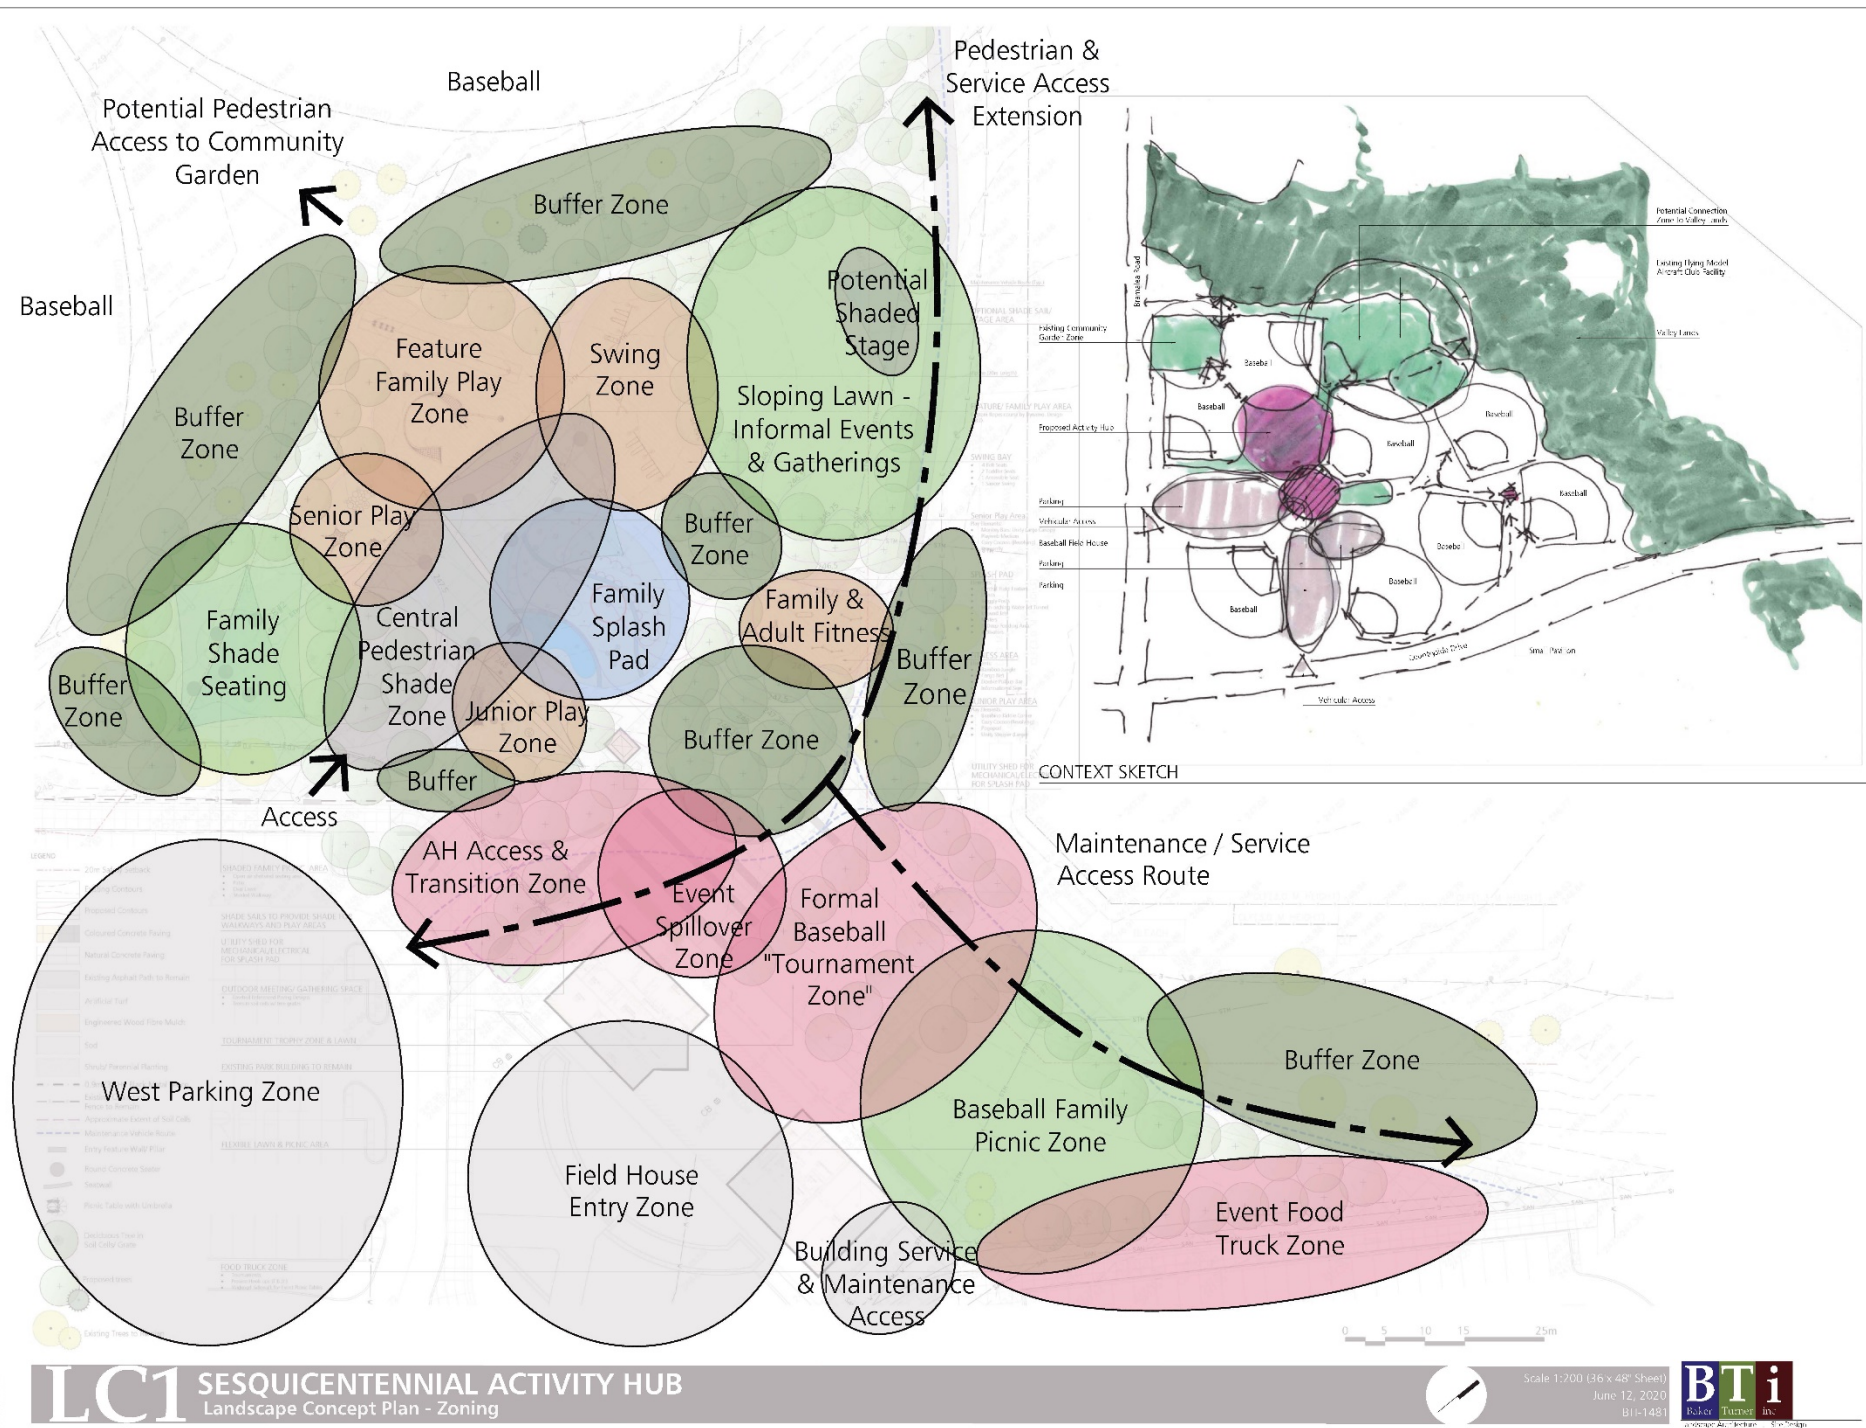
Baseball

Potential Pedestrian Access to Community Garden

Pedestrian & Service Access Extension

Baseball

Buffer Zone

Potential Shaded Stage

Buffer Zone

Feature Family Play Zone

Swing Zone

Sloping Lawn - Informal Events & Gatherings

Senior Play Zone

Buffer Zone

Family Shade Seating

Central Pedestrian Shade Zone

Family Splash Pad

Family & Adult Fitness

Buffer Zone

Buffer Zone

Junior Play Zone

Buffer Zone

Buffer

Access

AH Access & Transition Zone

Event Spillover Zone

Formal Baseball "Tournament Zone"

Maintenance / Service Access Route

West Parking Zone

Field House Entry Zone

Buffer Zone

Baseball Family Picnic Zone

Event Food Truck Zone

Building Service & Maintenance Access

Potential Connection Zone to Valley Lands

Existing Flying Model Aircraft Club Facility

Valley Lands

Existing Community Garden Zone

Proposed Activity Hub

Parking

Vehicular Access

Baseball Field House

Parking

Parking

Baseball

Baseball

Baseball

Baseball

Baseball

Baseball

Baseball

Baseball

Vehicular Access

Small Pavilion

CONTEXT SKETCH

0 5 10 15 25m

LC1 SESQUICENTENNIAL ACTIVITY HUB
Landscape Concept Plan - Zoning

Scale 1:200 (36 x 48" Sheet)
June 12, 2020
BTI-1481

BTi Baker Turner inc.